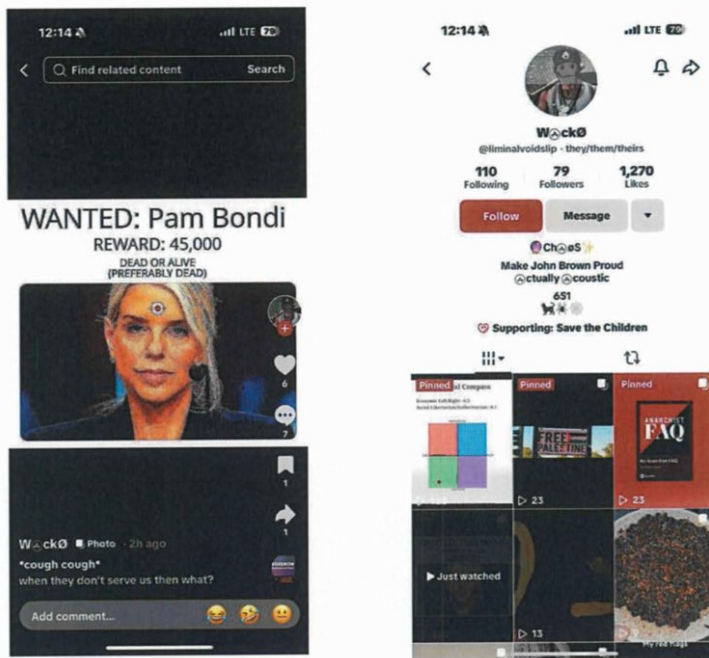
12:14 LTE 79

Find related content Search

WANTED: Pam Bondi
REWARD: 45,000
DEAD OR ALIVE
(PREFERABLY DEAD)

6

7

1

1

W@ckØ Photo · 2h ago
*cough cough*
when they don't serve us then what?

Add comment...

12:14 LTE 79

W@ckØ
@liminalvoidslip · they/them/theirs

110 Following
79 Followers
1,270 Likes

Follow Message

Ch@oS
Make John Brown Proud
@ctually @coustic
651

Supporting: Save the Children

Pinned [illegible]l Compass
Economic Left/Right: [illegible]
Social Libertarian/Authoritarian: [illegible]

Pinned
FREE PALESTINE
23

Pinned
ANARCHIST FAQ
23

Just watched

13